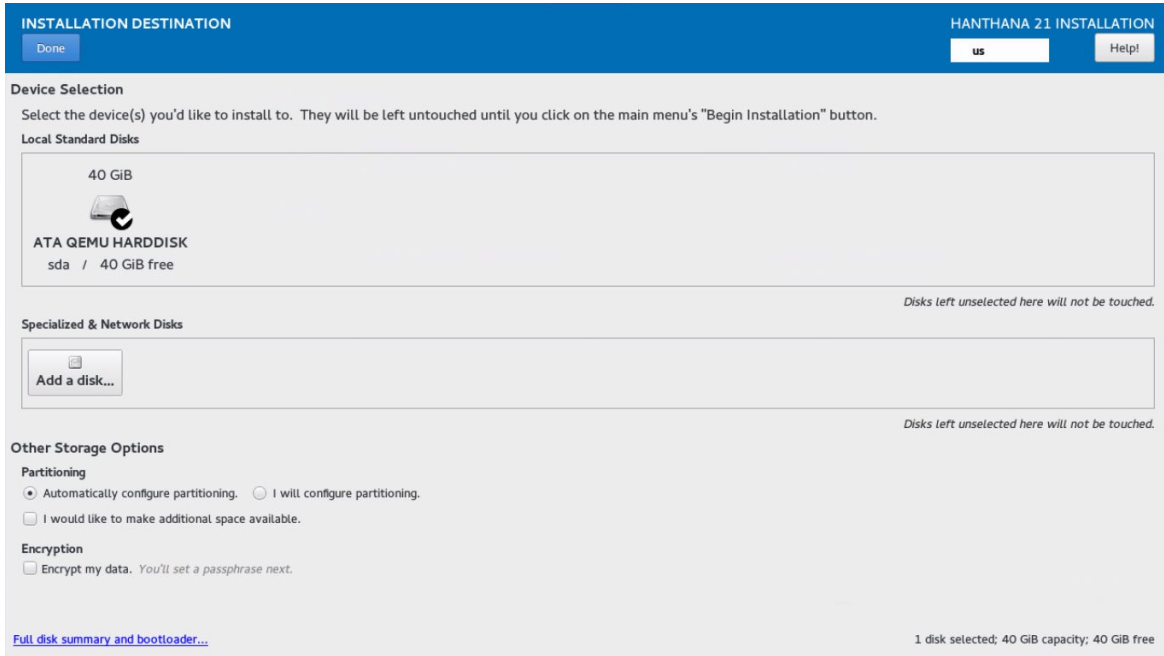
INSTALLATION DESTINATION

Done

HANTHANA 21 INSTALLATION

us

Help!

Device Selection

Select the device(s) you'd like to install to. They will be left untouched until you click on the main menu's "Begin Installation" button.

Local Standard Disks

40 GiB

ATA QEMU HARDDISK

sda / 40 GiB free

Disks left unselected here will not be touched.

Specialized & Network Disks

Add a disk...

Disks left unselected here will not be touched.

Other Storage Options

Partitioning

Automatically configure partitioning. I will configure partitioning.

I would like to make additional space available.

Encryption

Encrypt my data. You'll set a passphrase next.

Full disk summary and bootloader...

1 disk selected; 40 GiB capacity; 40 GiB free